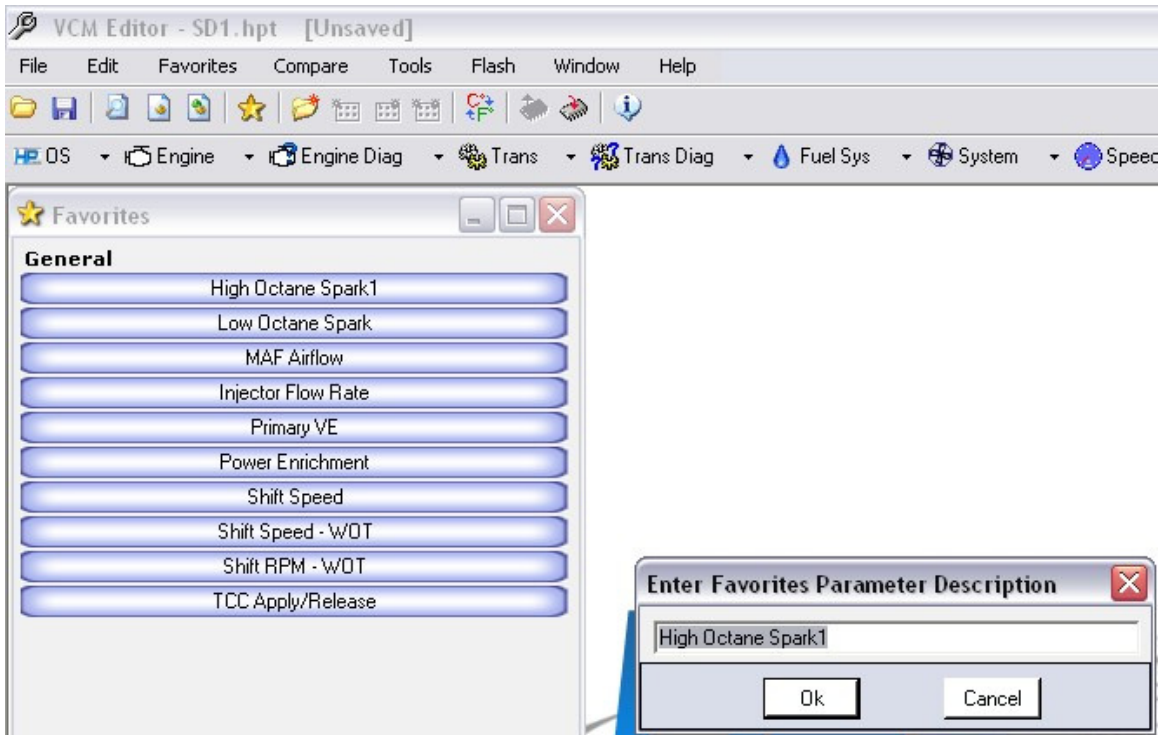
VCM Editor - SD1.hpt [Unsaved]

File Edit Favorites Compare Tools Flash Window Help

HP OS Engine Engine Diag Trans Trans Diag Fuel Sys System Speec

Favorites

General

High Octane Spark1

Low Octane Spark

MAF Airflow

Injector Flow Rate

Primary VE

Power Enrichment

Shift Speed

Shift Speed - WOT

Shift RPM - WOT

TCC Apply/Release

Enter Favorites Parameter Description

High Octane Spark1

Ok

Cancel